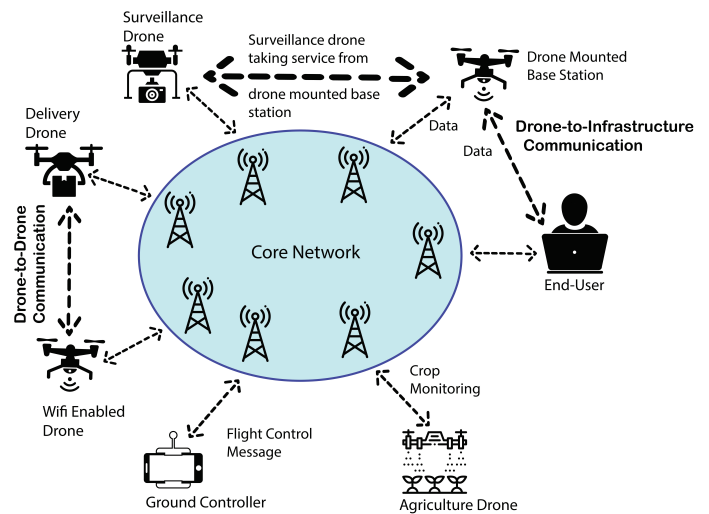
Surveillance Drone

Surveillance drone taking service from drone mounted base station

Drone Mounted Base Station

Delivery Drone

Data

Drone-to-Infrastructure Communication

Data

Drone-to-Drone Communication

Core Network

End-User

Wifi Enabled Drone

Crop Monitoring

Flight Control Message

Ground Controller

Agriculture Drone